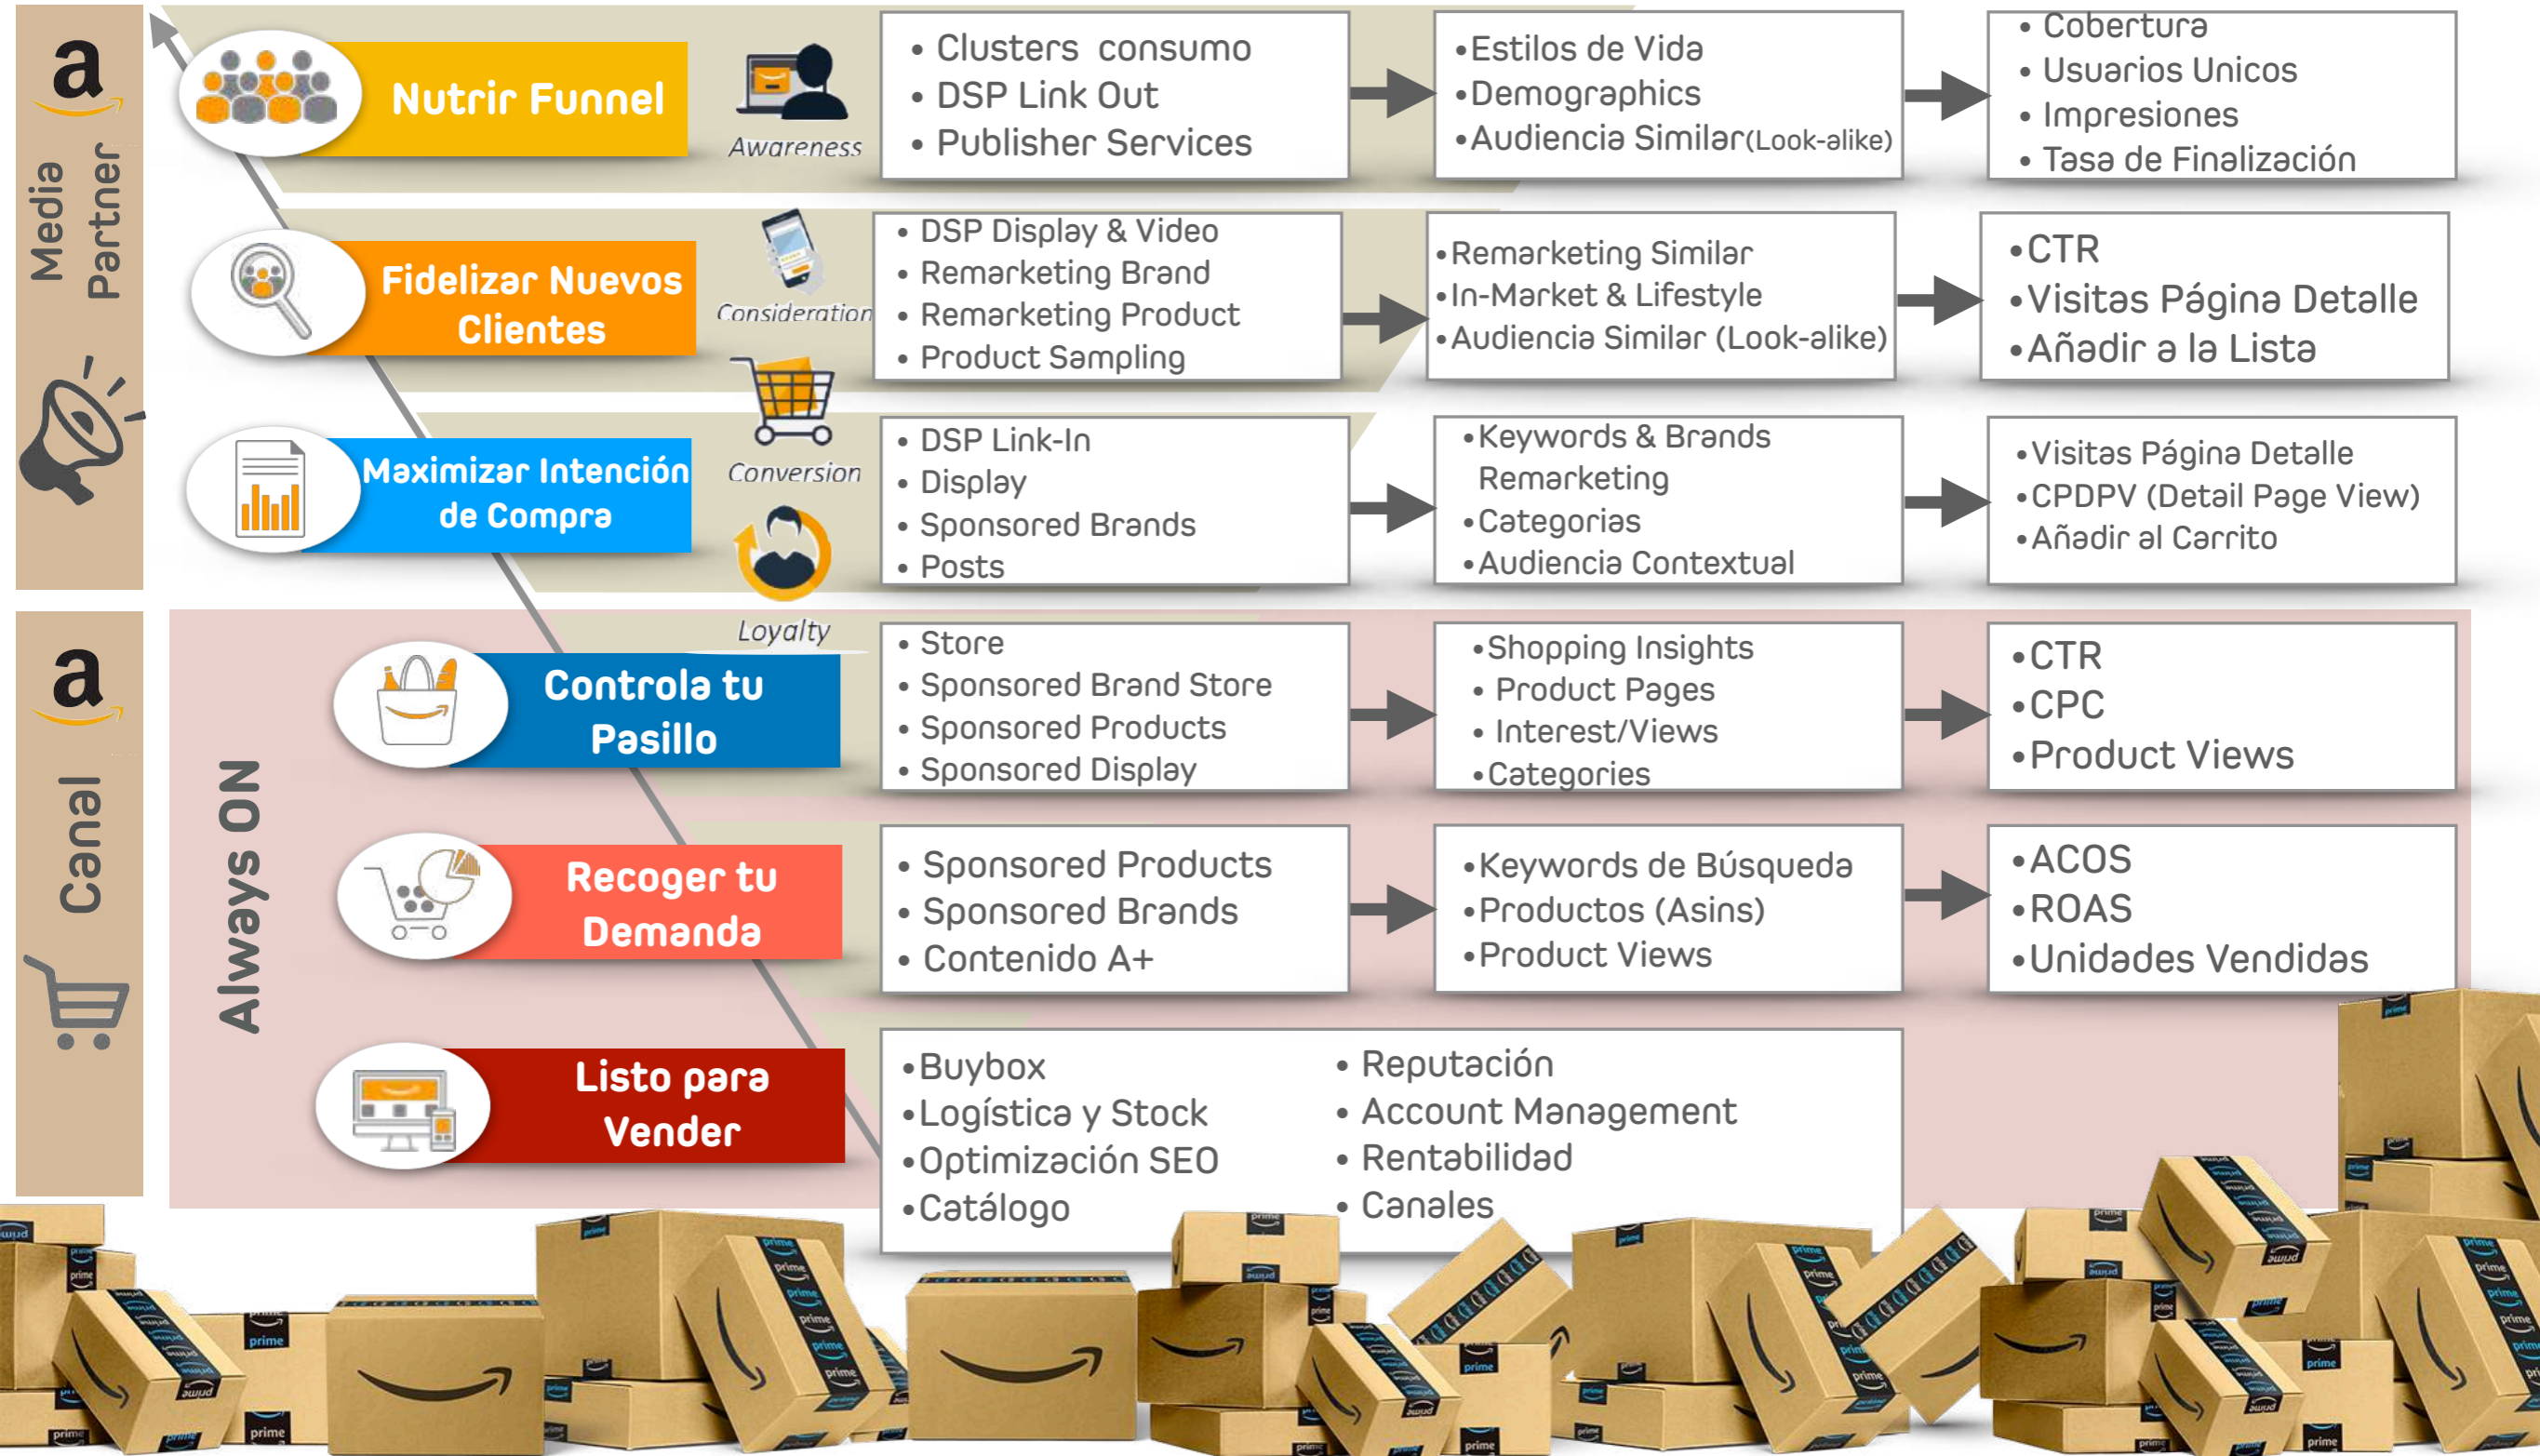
a
Media Partner

Nutrir Funnel
Awareness
• Clusters consumo
• DSP Link Out
• Publisher Services
•Estilos de Vida
•Demographics
•Audiencia Similar(Look-alike)
• Cobertura
• Usuarios Unicos
• Impresiones
• Tasa de Finalización

Fidelizar Nuevos Clientes
Consideration
• DSP Display & Video
• Remarketing Brand
• Remarketing Product
• Product Sampling
•Remarketing Similar
•In-Market & Lifestyle
•Audiencia Similar (Look-alike)
•CTR
•Visitas Página Detalle
•Añadir a la Lista

Maximizar Intención de Compra
Conversion
• DSP Link-In
• Display
• Sponsored Brands
• Posts
•Keywords & Brands Remarketing
•Categorias
•Audiencia Contextual
•Visitas Página Detalle
•CPDPV (Detail Page View)
•Añadir al Carrito

Loyalty

a
Canal
Always ON

Controla tu Pasillo
• Store
• Sponsored Brand Store
• Sponsored Products
• Sponsored Display
•Shopping Insights
• Product Pages
• Interest/Views
•Categories
•CTR
•CPC
•Product Views

Recoger tu Demanda
• Sponsored Products
• Sponsored Brands
• Contenido A+
•Keywords de Búsqueda
•Productos (Asins)
•Product Views
•ACOS
•ROAS
•Unidades Vendidas

Listo para Vender
•Buybox
•Logística y Stock
•Optimización SEO
•Catálogo
• Reputación
• Account Management
• Rentabilidad
• Canales

prime